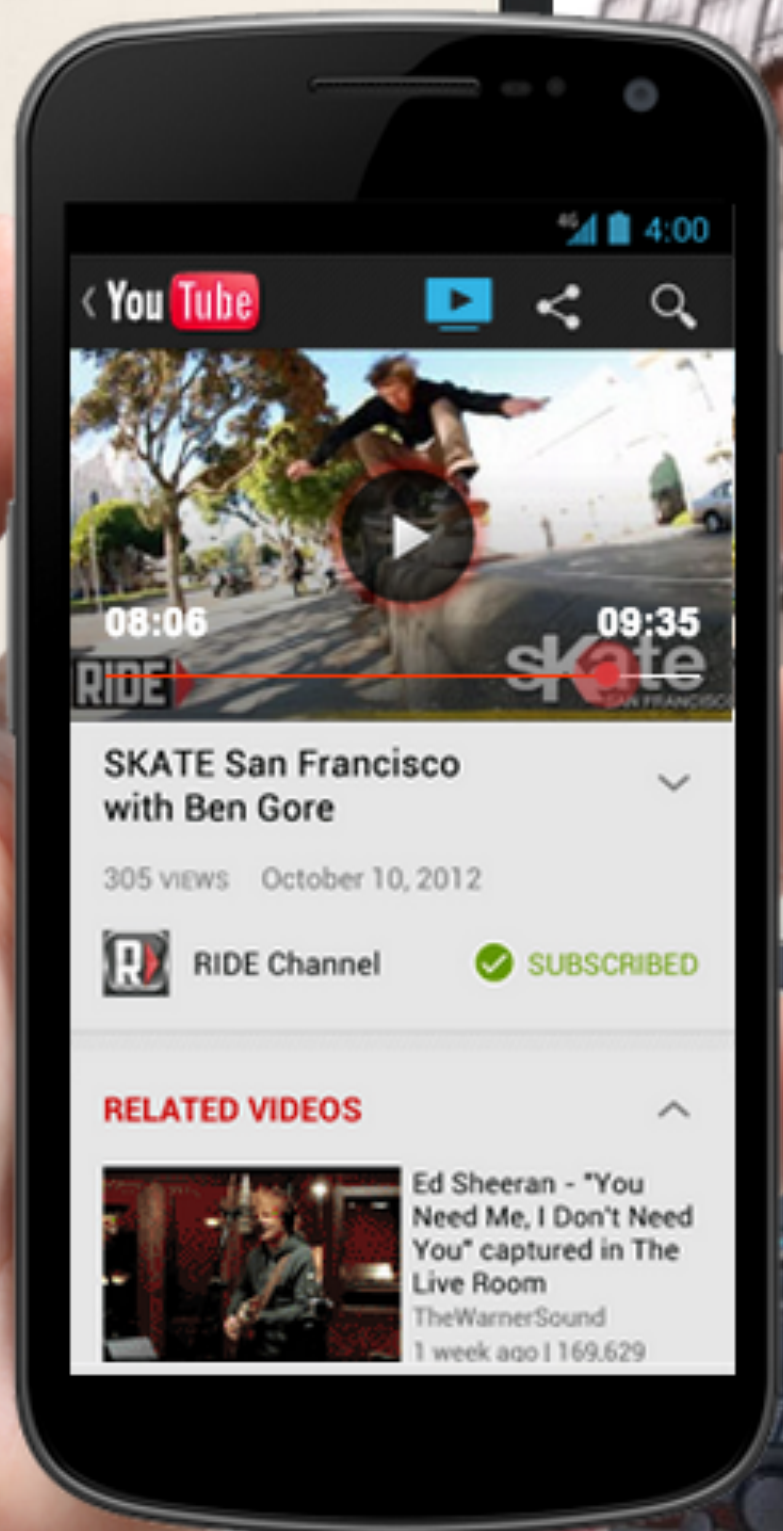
4G 4:00

YouTube

08:06

09:35

RIDE

skate
SAN FRANCISCO

SKATE San Francisco with Ben Gore

305 VIEWS October 10, 2012

R

RIDE Channel

SUBSCRIBED

RELATED VIDEOS

Ed Sheeran - "You Need Me, I Don't Need You" captured in The Live Room

TheWarnerSound

1 week ago | 169.629